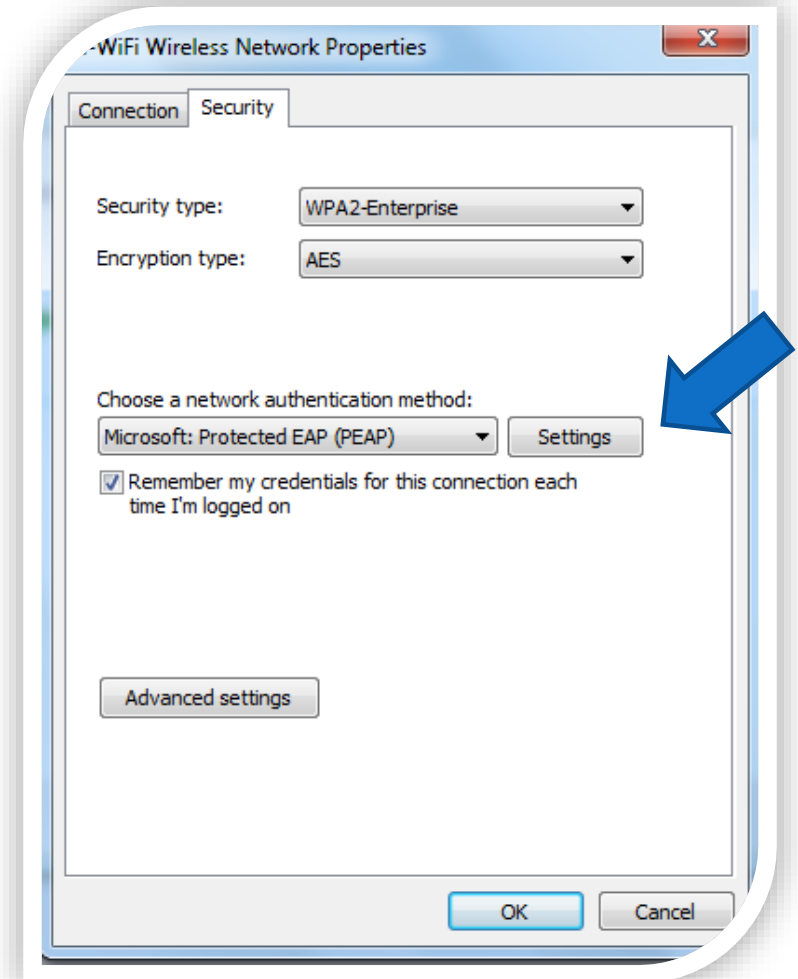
-WiFi Wireless Network Properties

Connection Security

Security type: WPA2-Enterprise

Encryption type: AES

Choose a network authentication method:

Microsoft: Protected EAP (PEAP) Settings

Remember my credentials for this connection each time I'm logged on

Advanced settings

OK Cancel